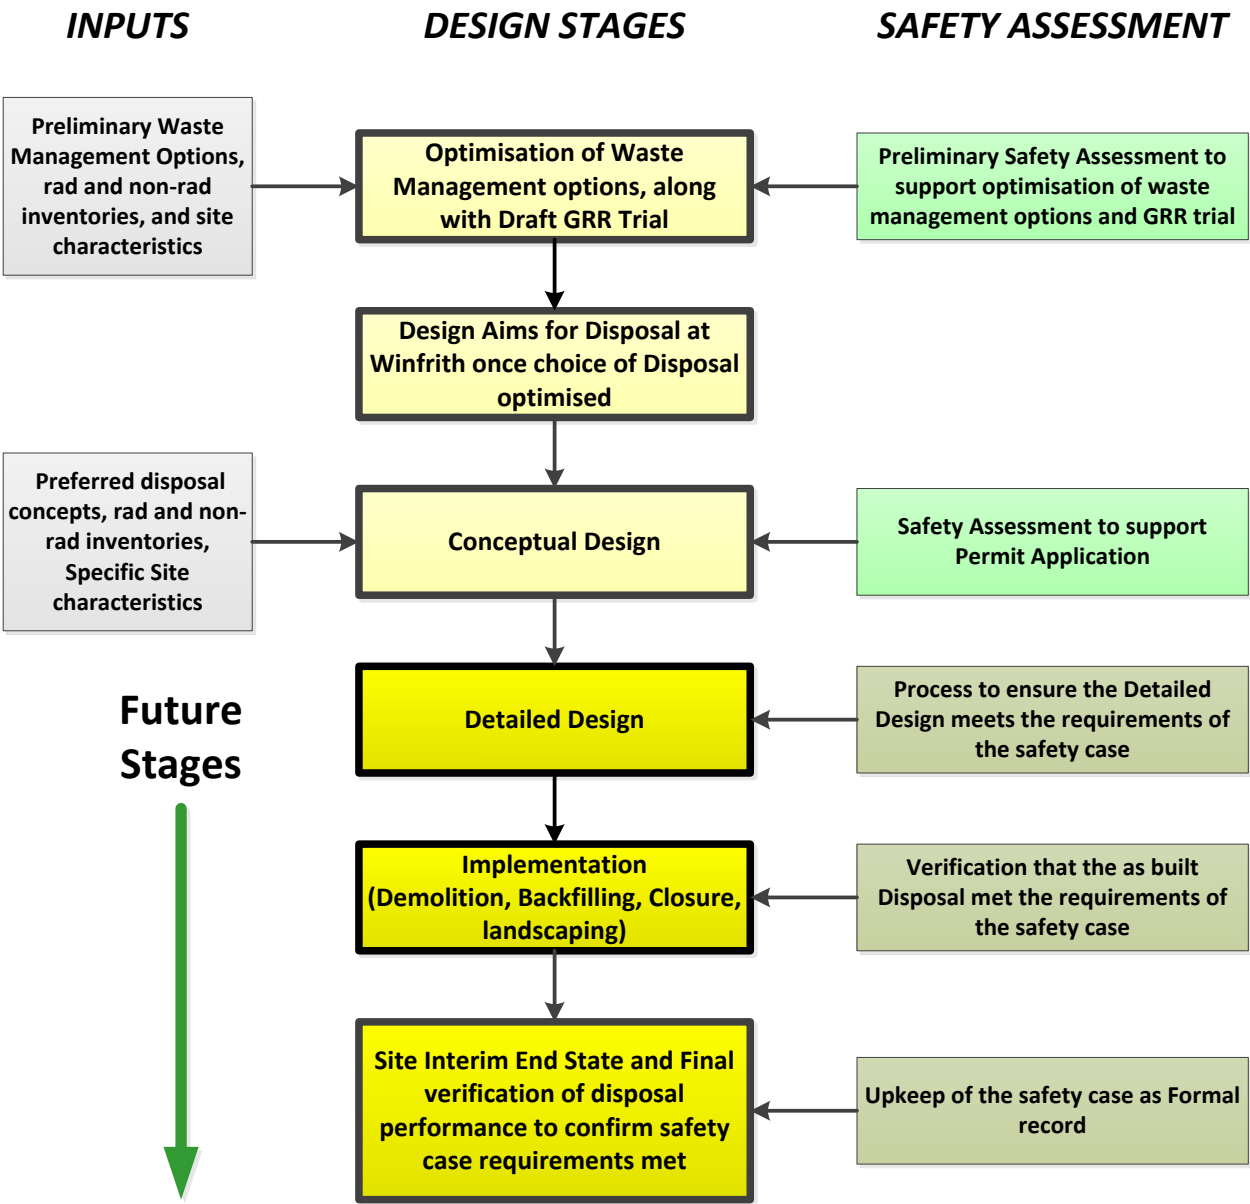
INPUTS

DESIGN STAGES

SAFETY ASSESSMENT

Preliminary Waste Management Options, rad and non-rad inventories, and site characteristics

Optimisation of Waste Management options, along with Draft GRR Trial

Preliminary Safety Assessment to support optimisation of waste management options and GRR trial

Design Aims for Disposal at Winfrith once choice of Disposal optimised

Preferred disposal concepts, rad and non-rad inventories, Specific Site characteristics

Conceptual Design

Safety Assessment to support Permit Application

Future Stages

Detailed Design

Process to ensure the Detailed Design meets the requirements of the safety case

Implementation (Demolition, Backfilling, Closure, landscaping)

Verification that the as built Disposal met the requirements of the safety case

Site Interim End State and Final verification of disposal performance to confirm safety case requirements met

Upkeep of the safety case as Formal record